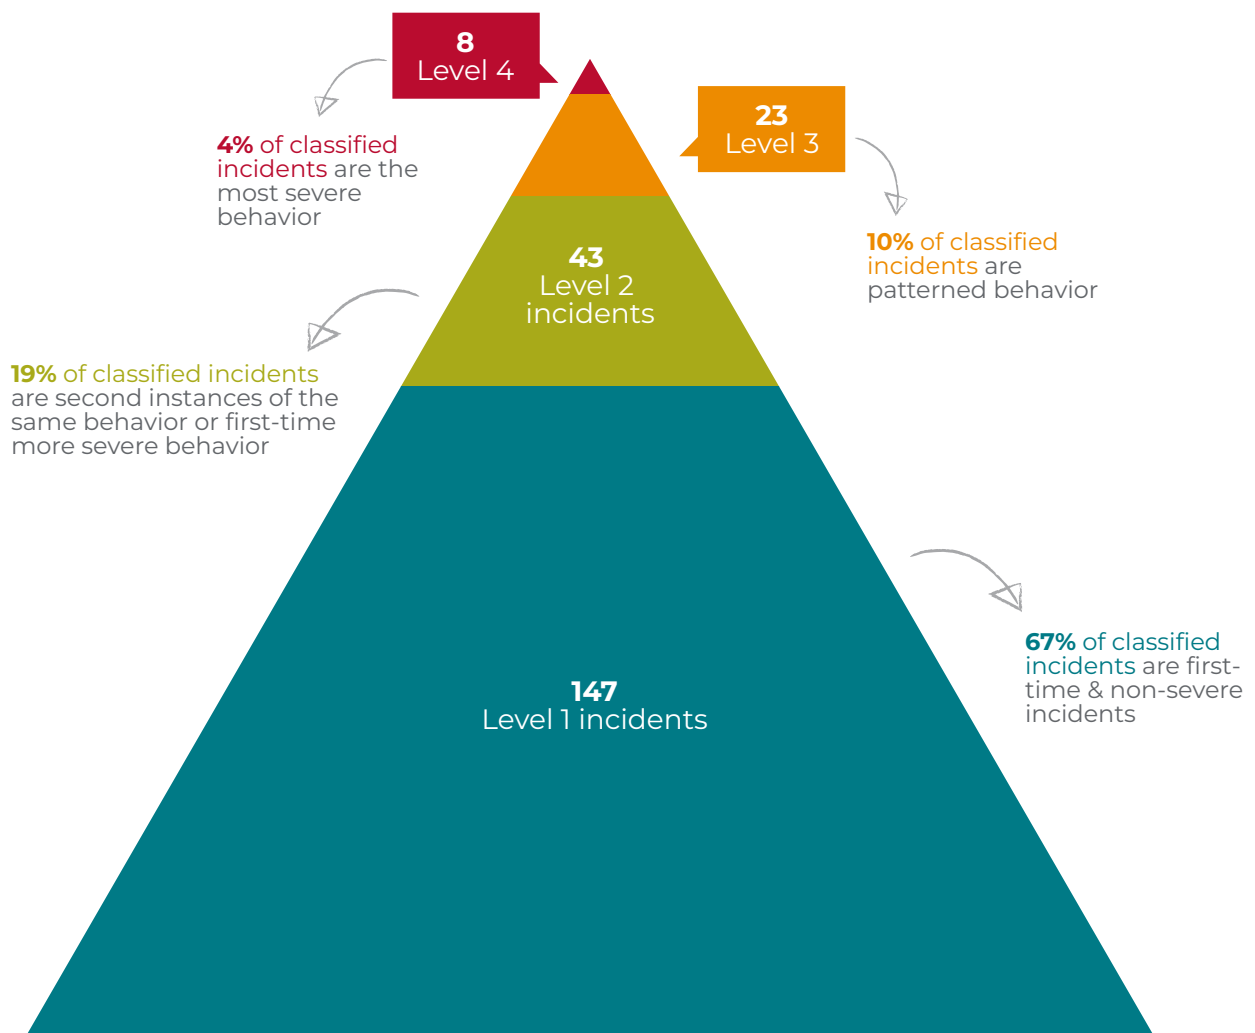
8
Level 4

4% of classified incidents are the most severe behavior

23
Level 3

10% of classified incidents are patterned behavior

43
Level 2
incidents

19% of classified incidents are second instances of the same behavior or first-time more severe behavior

147
Level 1 incidents

67% of classified incidents are first-time & non-severe incidents